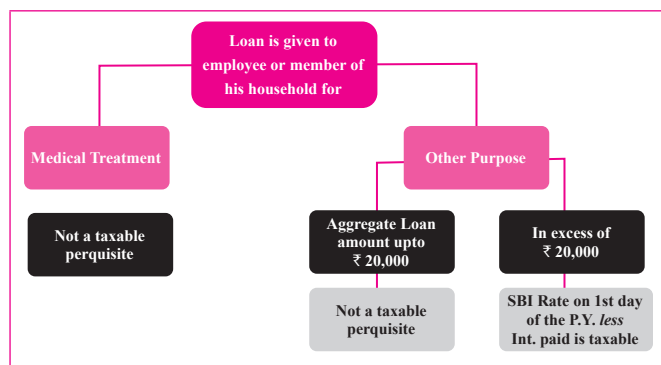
Loan is given to employee or member of his household for

Medical Treatment

Not a taxable perquisite

Other Purpose

Aggregate Loan amount upto ₹ 20,000

Not a taxable perquisite

In excess of ₹ 20,000

SBI Rate on 1st day of the P.Y. *less* Int. paid is taxable